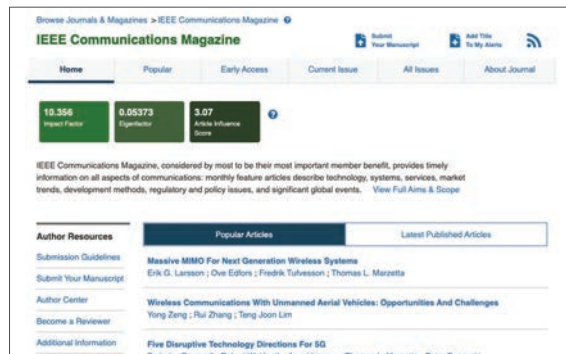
Browse Journals & Magazines > IEEE Communications Magazine

IEEE Communications Magazine

Submit Your Manuscript

Add Title To My Alerts

Home | Popular | Early Access | Current Issue | All Issues | About Journal

10.356
Impact Factor

0.05373
Eigenfactor

3.07
Article Influence Score

IEEE Communications Magazine, considered by most to be their most important member benefit, provides timely information on all aspects of communications: monthly feature articles describe technology, systems, services, market trends, development methods, regulatory and policy issues, and significant global events. View Full Aims & Scope

Author Resources

Submission Guidelines

Submit Your Manuscript

Author Center

Become a Reviewer

Additional Information

Popular Articles | Latest Published Articles

Massive MIMO For Next Generation Wireless Systems
Erik G. Larsson ; Ove Edfors ; Fredrik Tufvesson ; Thomas L. Marzetta

Wireless Communications With Unmanned Aerial Vehicles: Opportunities And Challenges
Yong Zeng ; Rui Zhang ; Teng Joon Lim

Five Disruptive Technology Directions For 5G
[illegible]